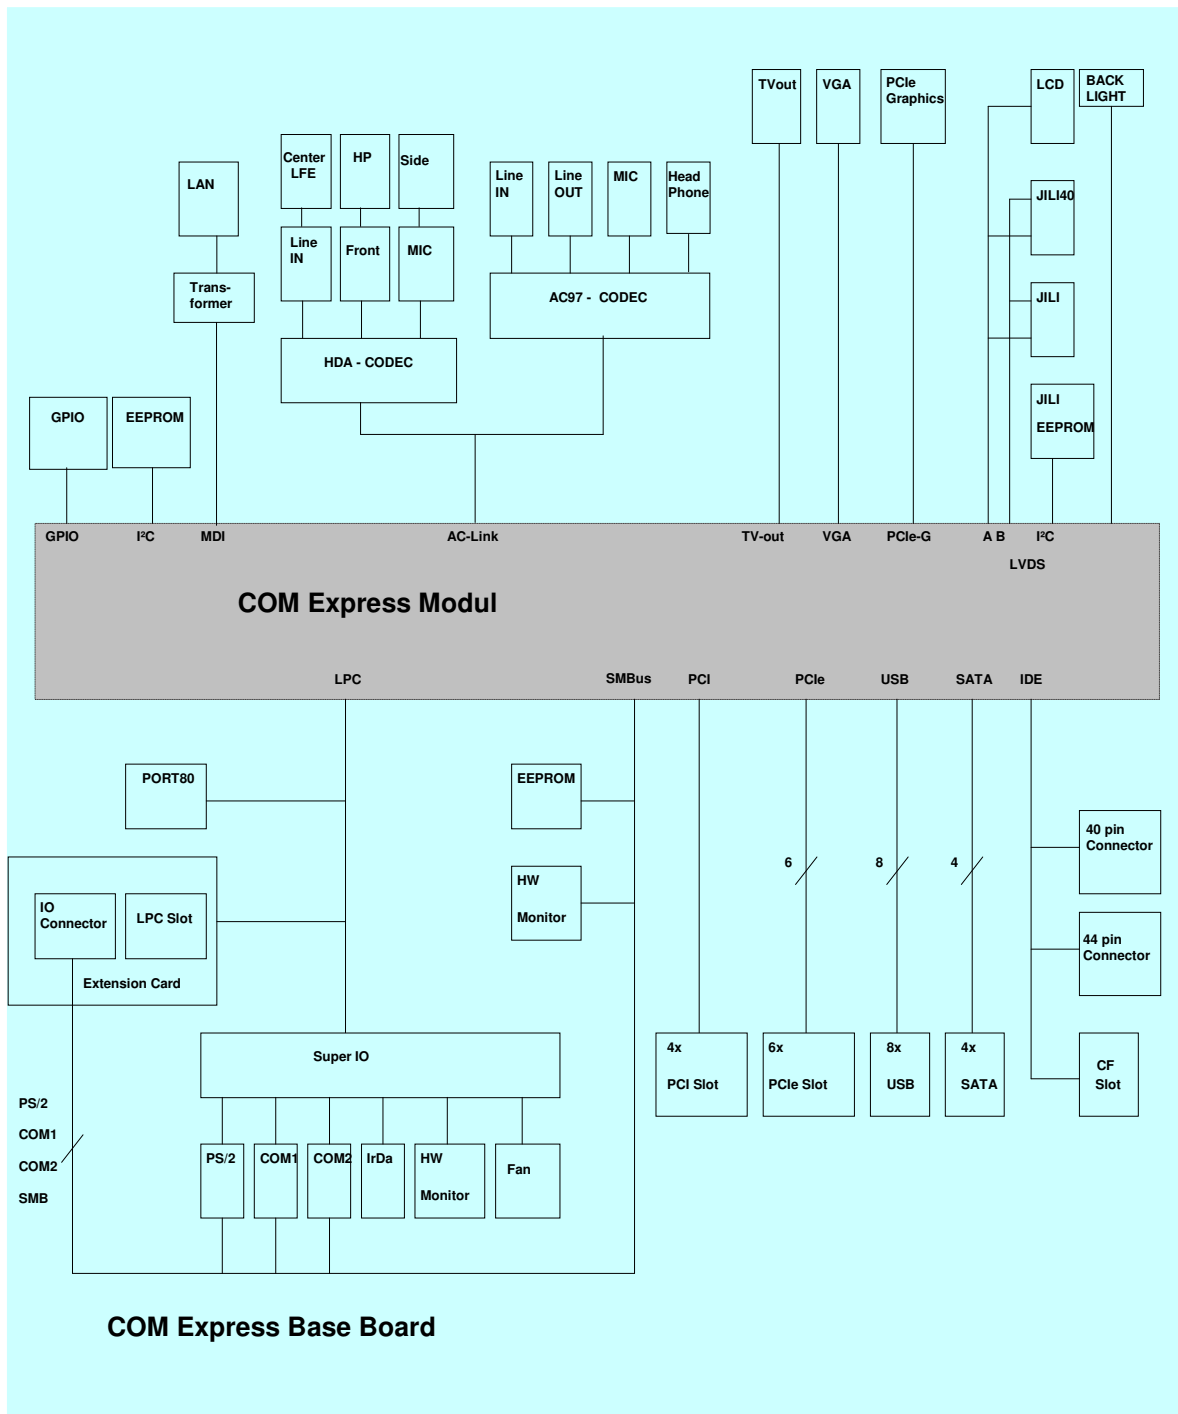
TVout
VGA
PCIe Graphics
LCD
BACK LIGHT

Center LFE
HP
Side
LAN
Line IN
Front
MIC
Line IN
Line OUT
MIC
Head Phone
JILI40
Trans-former
AC97 - CODEC
JILI
HDA - CODEC
GPIO
EEPROM
JILI
EEPROM

GPIO
I²C
MDI
AC-Link
TV-out
VGA
PCIe-G
A B
I²C
LVDS

COM Express Modul

LPC
SMBus
PCI
PCIe
USB
SATA
IDE

PORT80
EEPROM
40 pin Connector
6
8
4
IO Connector
LPC Slot
HW
Monitor
44 pin Connector
Extension Card
Super IO
4x
PCI Slot
6x
PCIe Slot
8x
USB
4x
SATA
CF Slot
PS/2
COM1
COM2
SMB
PS/2
COM1
COM2
IrDa
HW
Monitor
Fan

COM Express Base Board